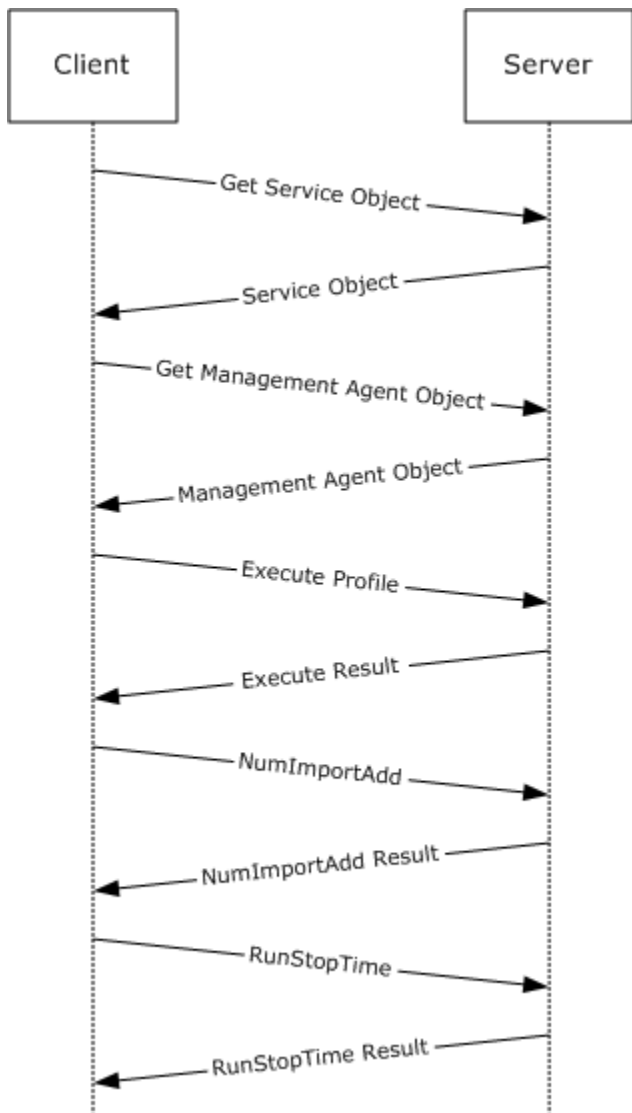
Client

Server

Get Service Object

Service Object

Get Management Agent Object

Management Agent Object

Execute Profile

Execute Result

NumImportAdd

NumImportAdd Result

RunStopTime

RunStopTime Result